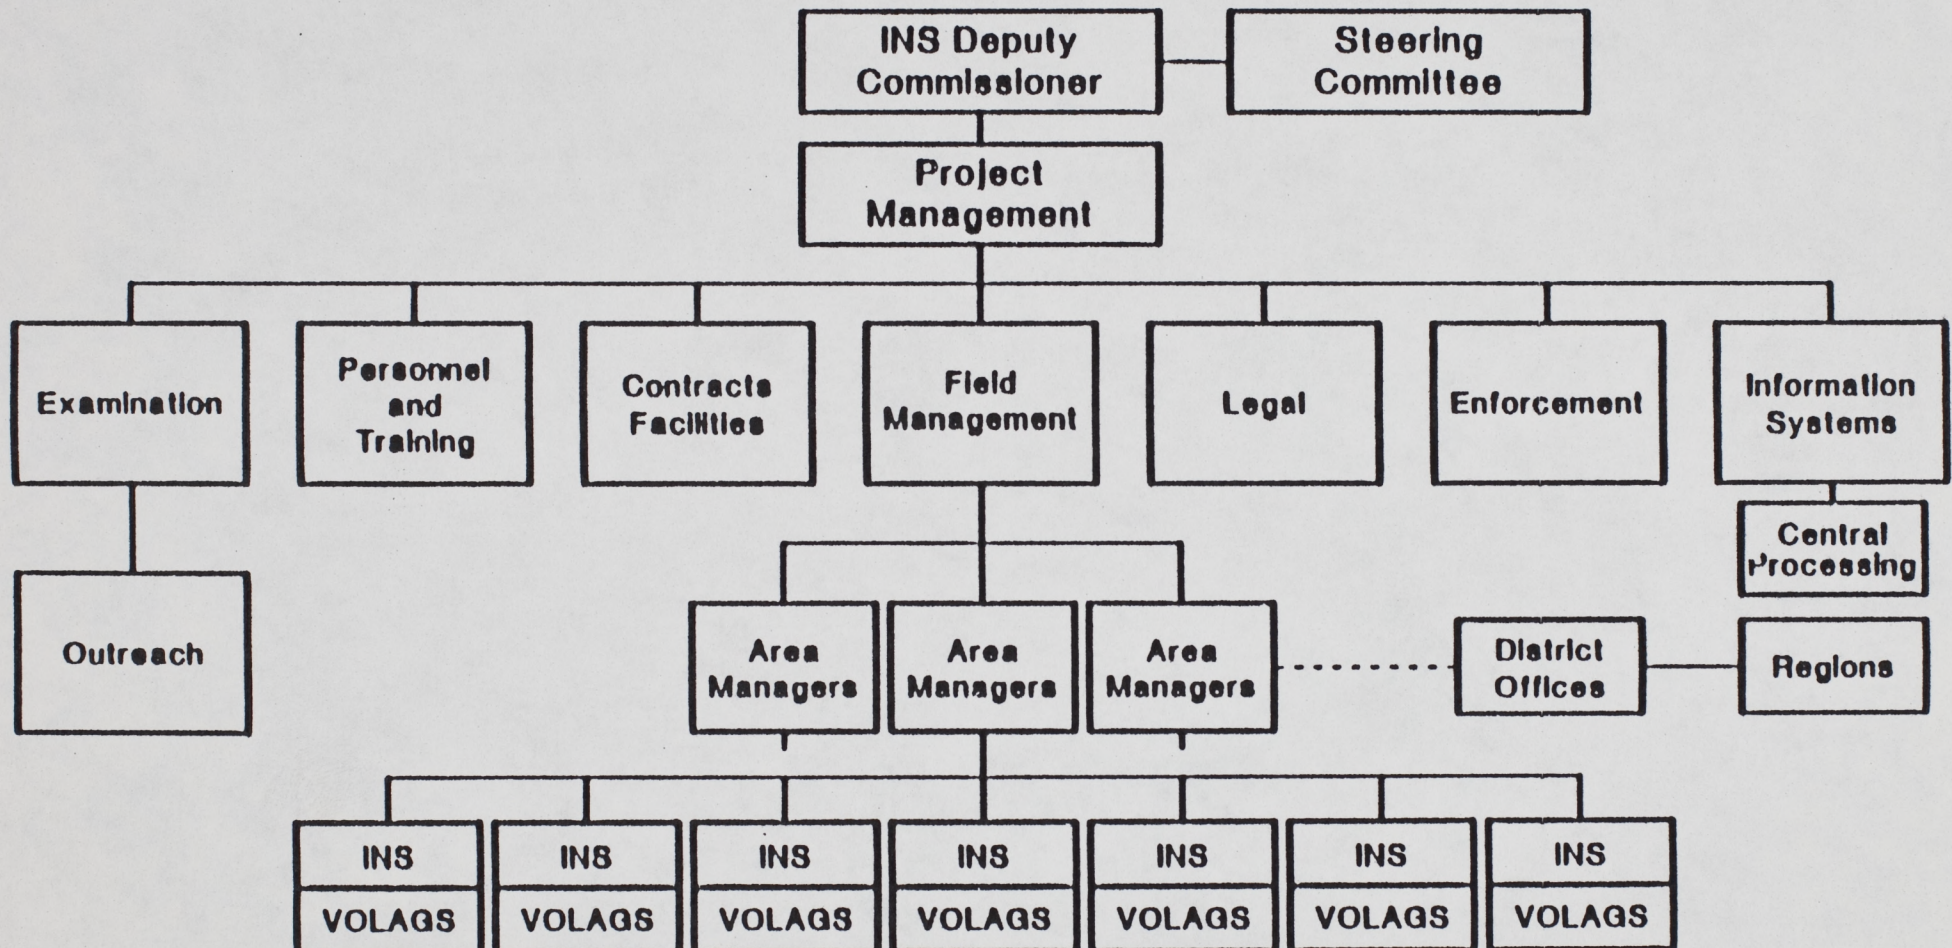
INS Deputy Commissioner

Steering Committee

Project Management

Examination

Personnel and Training

Contracts Facilities

Field Management

Legal

Enforcement

Information Systems

Central Processing

Outreach

Area Managers

Area Managers

Area Managers

District Offices

Regions

INS
VOLAGS

INS
VOLAGS

INS
VOLAGS

INS
VOLAGS

INS
VOLAGS

INS
VOLAGS

INS
VOLAGS